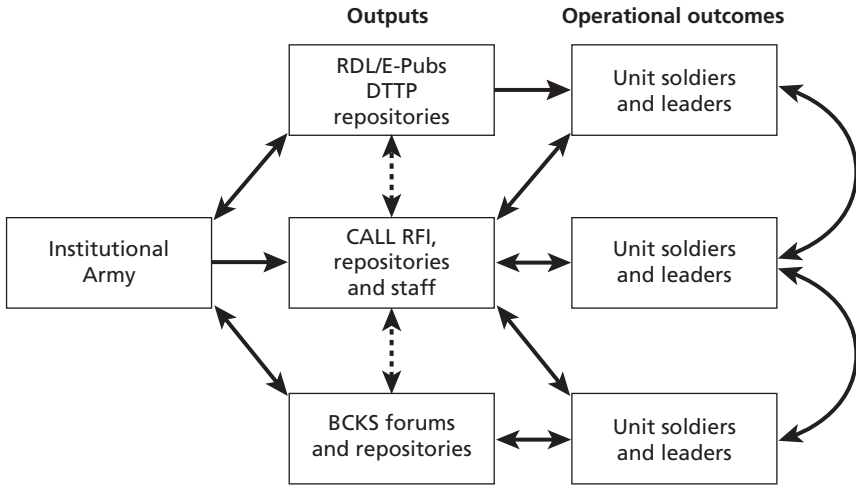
Outputs

Operational outcomes

RDL/E-Pubs DTTP repositories

Unit soldiers and leaders

Institutional Army

CALL RFI, repositories and staff

Unit soldiers and leaders

BCKS forums and repositories

Unit soldiers and leaders